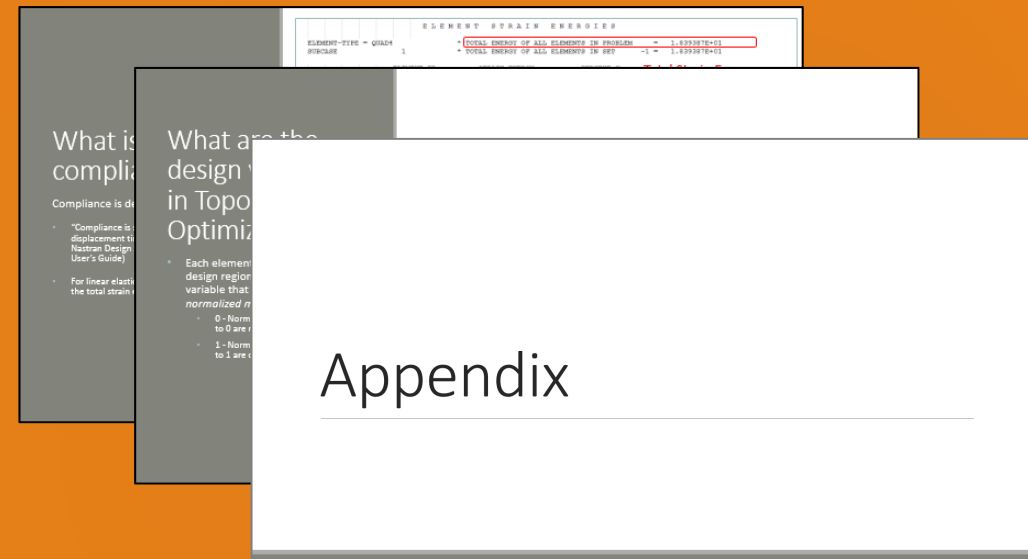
E L E M E N T   S T R A I N   E N E R G I E S

ELEMENT-TYPE = QUAD4   * TOTAL ENERGY OF ALL ELEMENTS IN PROBLEM   =   1.639387E+01
SUBCASE   1   * TOTAL ENERGY OF ALL ELEMENTS IN SET   -1 =   1.639387E+01

What is compli

Compliance is de

"Compliance is displacement ti Nastran Design User's Guide)

For linear elastic the total strain

What are the design in Topo Optimiz

Each element design region variable that normalized m

0 - Norm to 0 are

1 - Norm to 1 are

Appendix